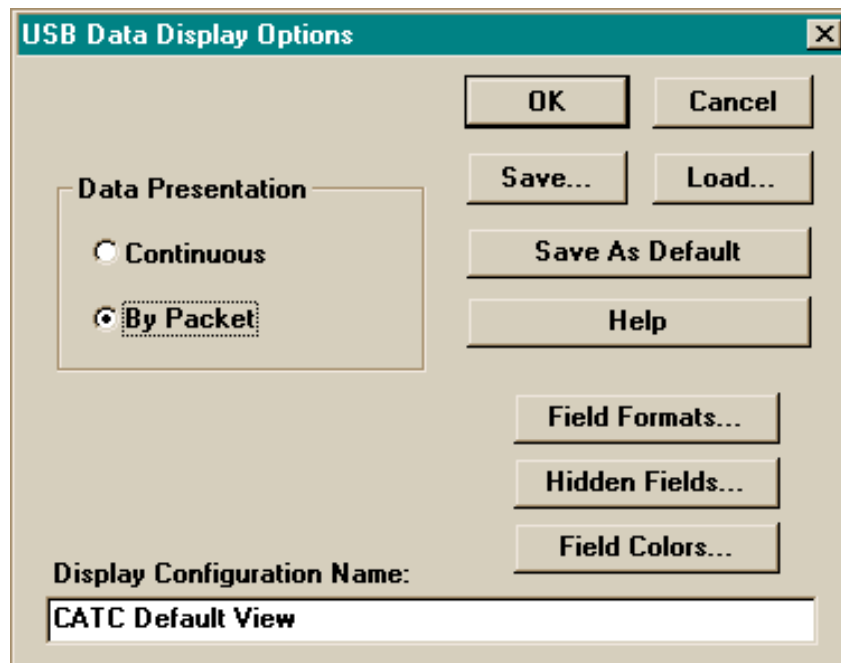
USB Data Display Options

OK

Cancel

Save...

Load...

Data Presentation

Continuous

By Packet

Save As Default

Help

Field Formats...

Hidden Fields...

Field Colors...

Display Configuration Name:

CATC Default View